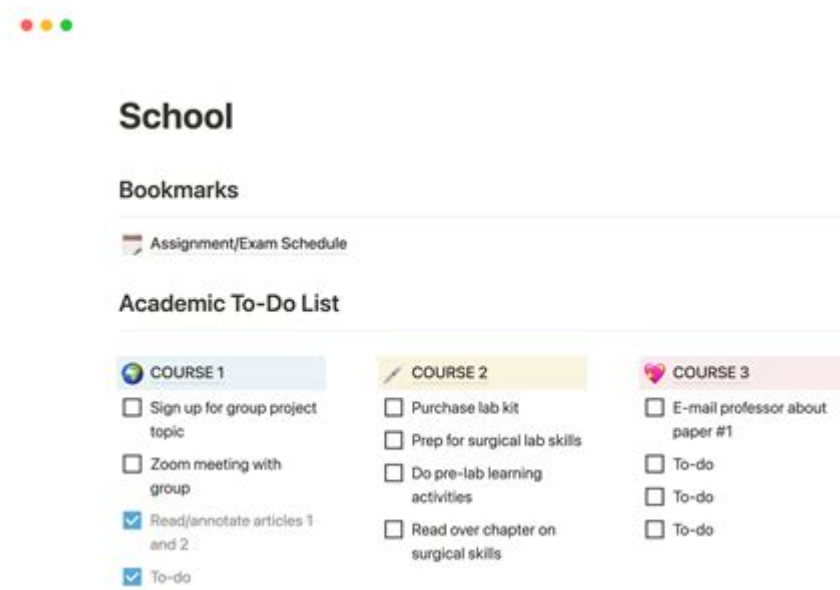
School

Bookmarks

Assignment/Exam Schedule

Academic To-Do List

COURSE 1

☐ Sign up for group project topic

☐ Zoom meeting with group

☑ Read/annotate articles 1 and 2

☑ To-do

COURSE 2

☐ Purchase lab kit

☐ Prep for surgical lab skills

☐ Do pre-lab learning activities

☐ Read over chapter on surgical skills

COURSE 3

☐ E-mail professor about paper #1

☐ To-do

☐ To-do

☐ To-do